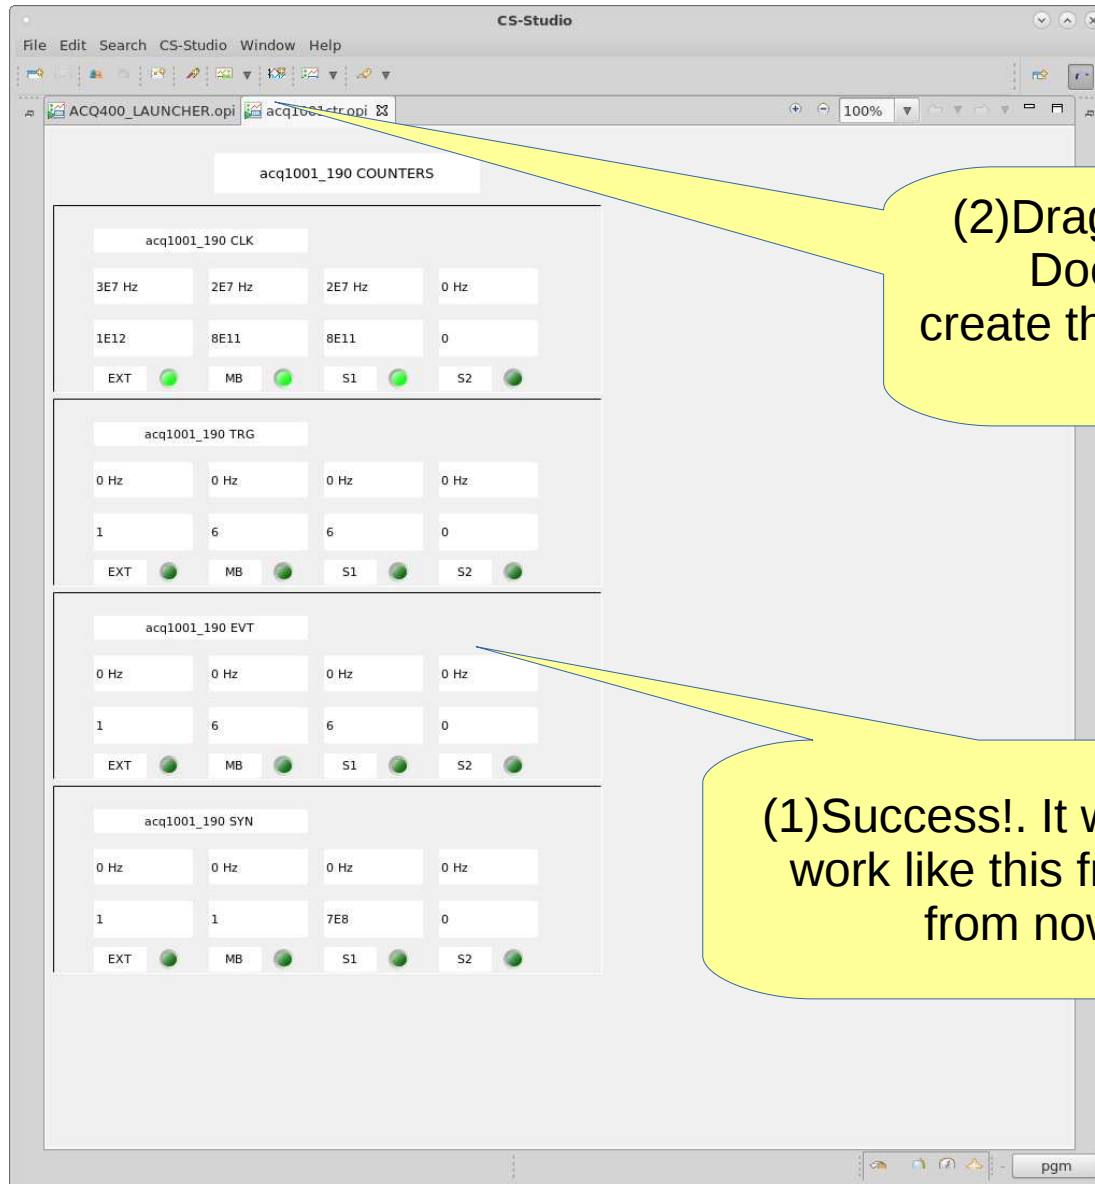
CS-Studio

File Edit Search CS-Studio Window Help

ACQ400_LAUNCHER.opi acq1001ctr.opi

100%

acq1001_190 COUNTERS

acq1001_190 CLK

| 3E7 Hz | 2E7 Hz | 2E7 Hz | 0 Hz |
|---|---|---|---|
| 1E12 | 8E11 | 8E11 | 0 |
| EXT | MB | S1 | S2 |

acq1001_190 TRG

| 0 Hz | 0 Hz | 0 Hz | 0 Hz |
|---|---|---|---|
| 1 | 6 | 6 | 0 |
| EXT | MB | S1 | S2 |

acq1001_190 EVT

| 0 Hz | 0 Hz | 0 Hz | 0 Hz |
|---|---|---|---|
| 1 | 6 | 6 | 0 |
| EXT | MB | S1 | S2 |

acq1001_190 SYN

| 0 Hz | 0 Hz | 0 Hz | 0 Hz |
|---|---|---|---|
| 1 | 1 | 7E8 | 0 |
| EXT | MB | S1 | S2 |

(2)Drag Do create th

(1)Success!. It w work like this fr from now

pgm